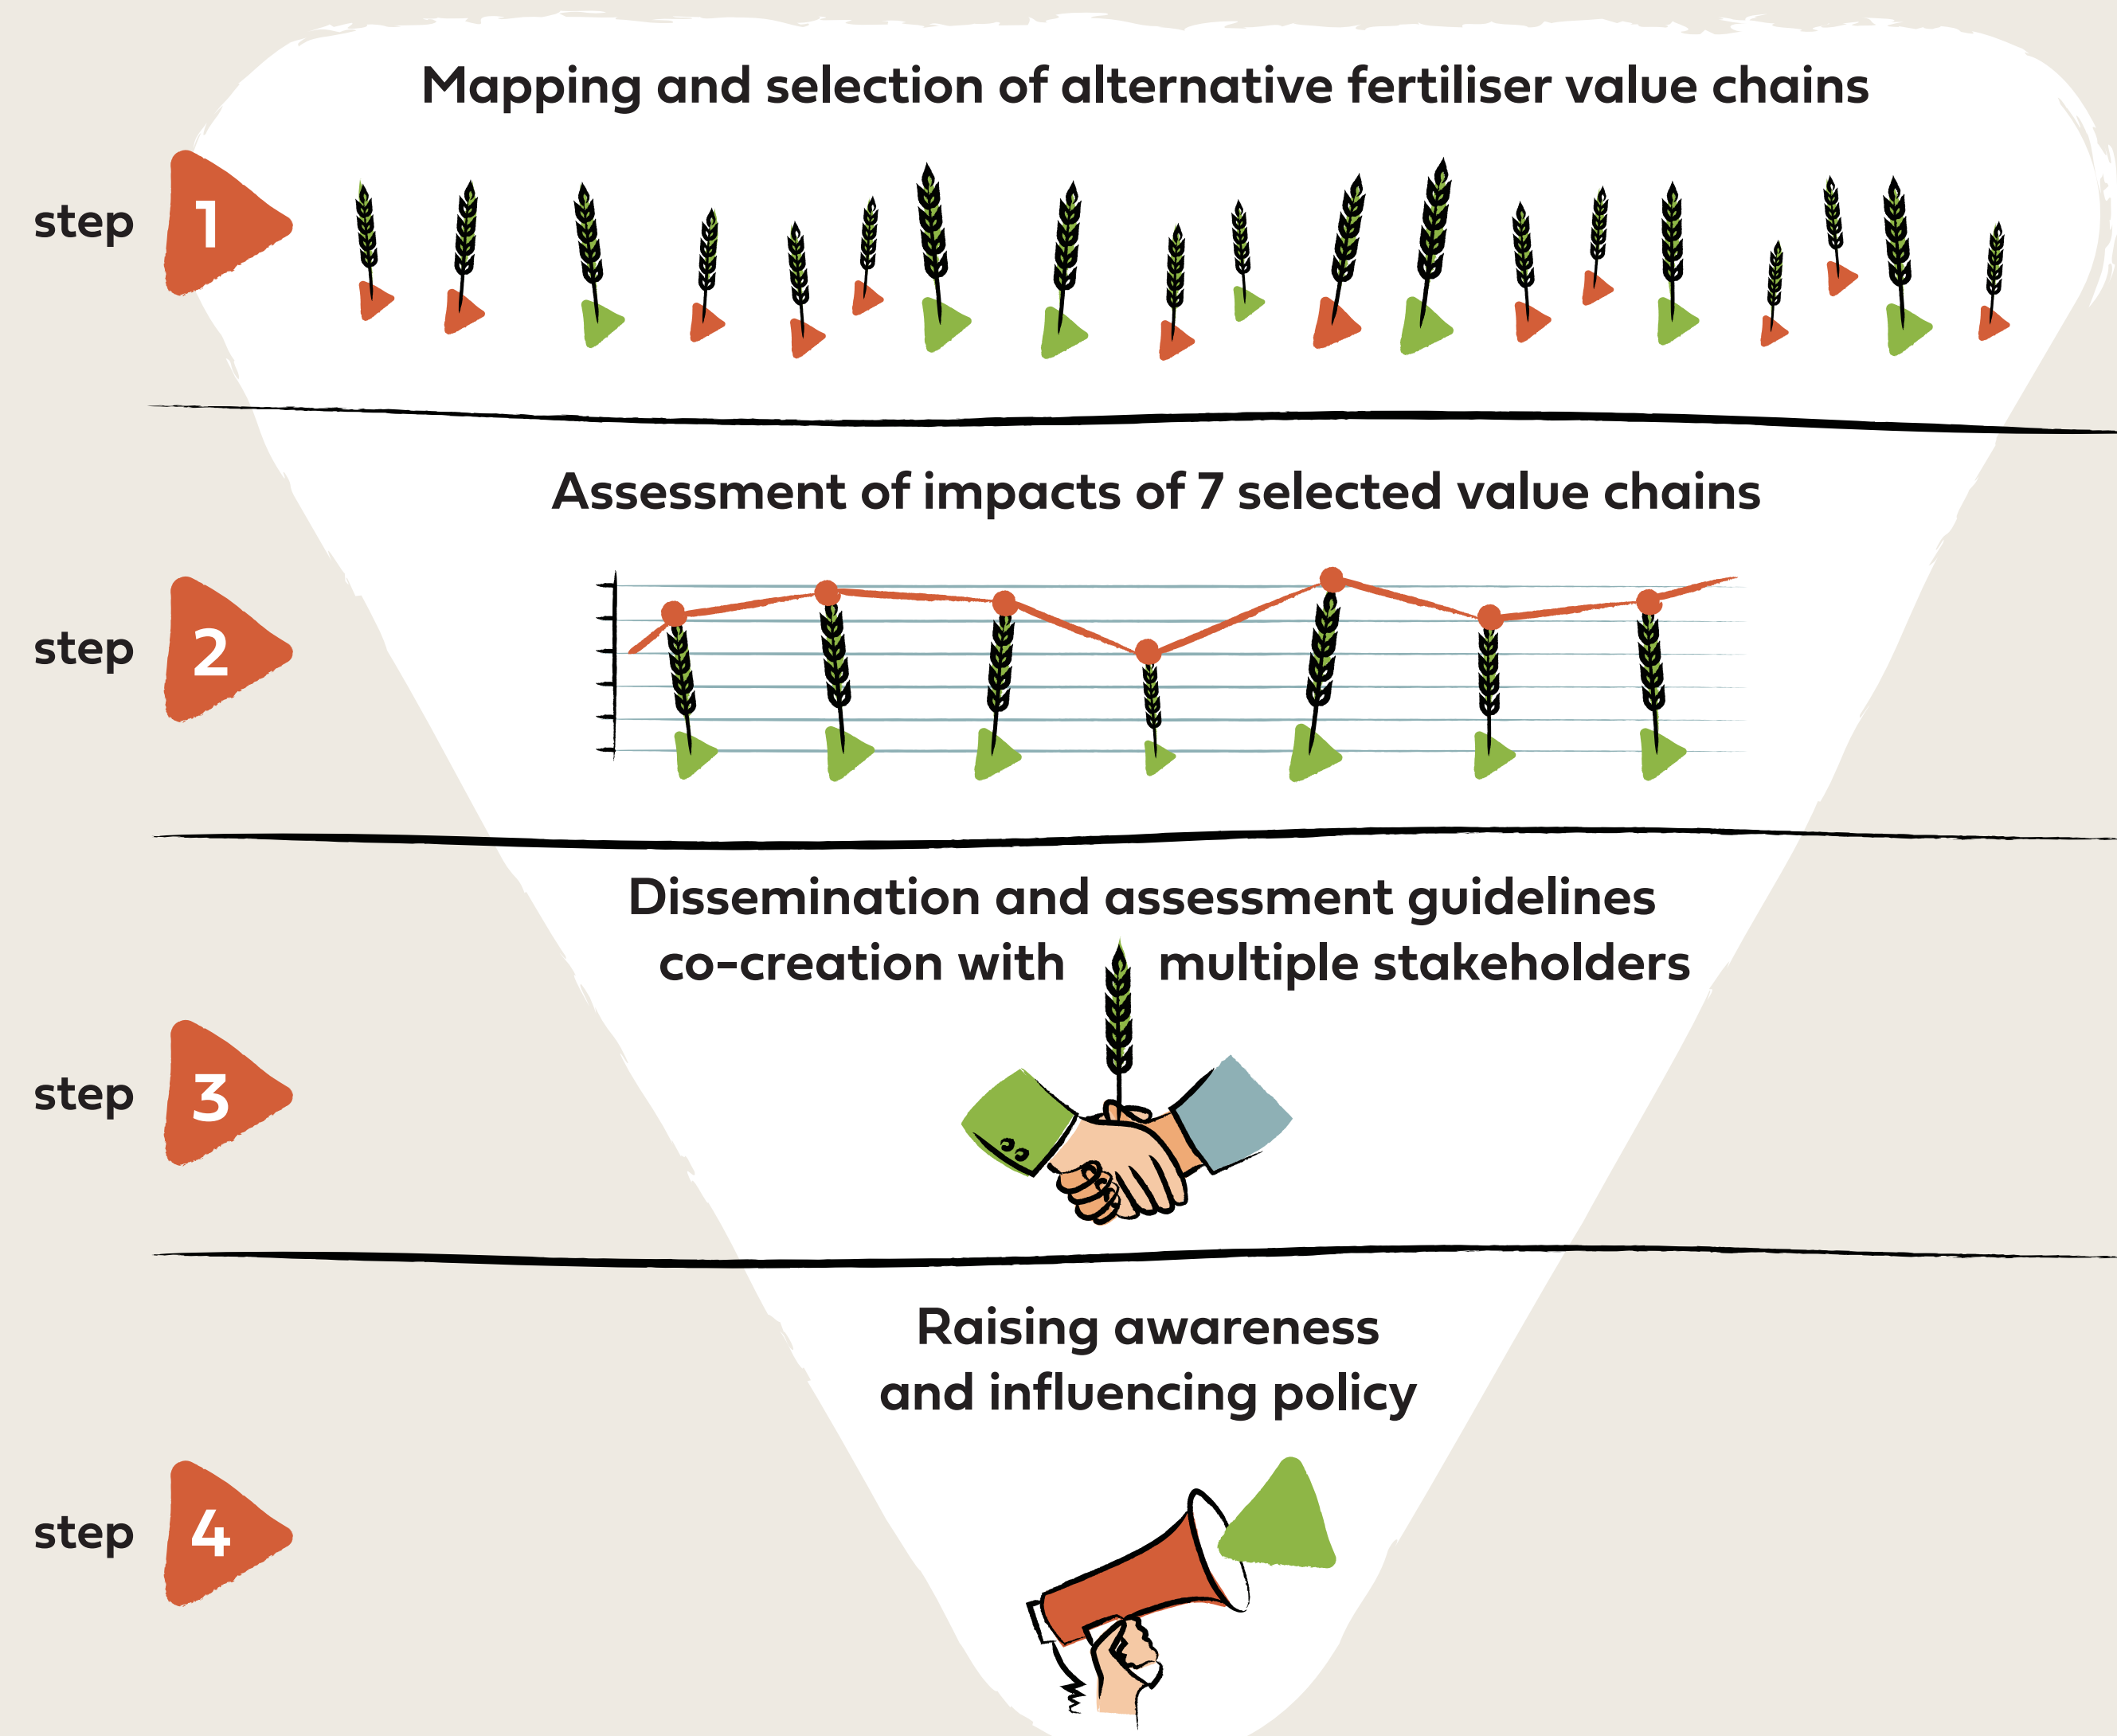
step 1

Mapping and selection of alternative fertiliser value chains

step 2

Assessment of impacts of 7 selected value chains

step 3

Dissemination and assessment guidelines co-creation with multiple stakeholders

step 4

Raising awareness and influencing policy